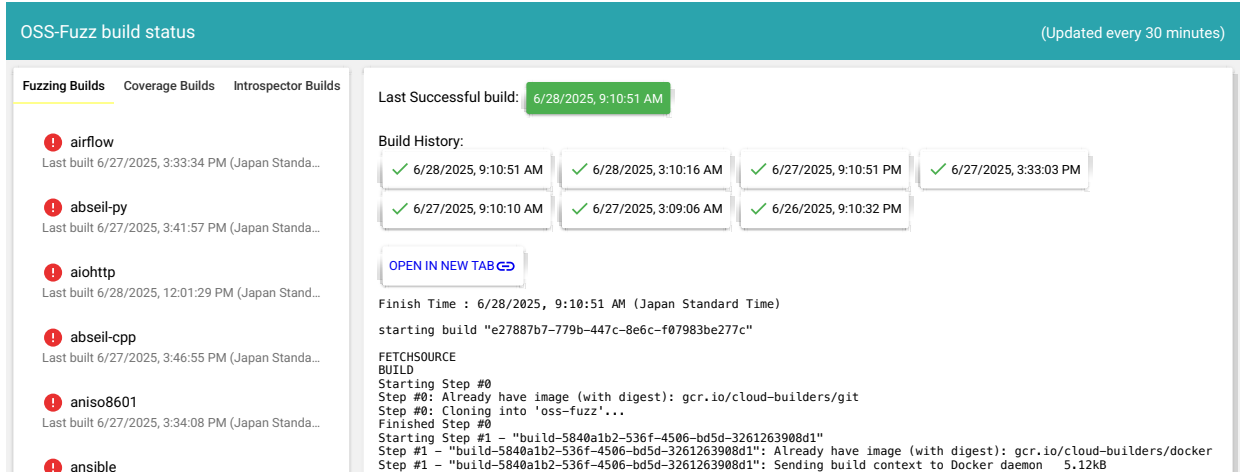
OSS-Fuzz build status

(Updated every 30 minutes)

Fuzzing Builds

Coverage Builds

Introspector Builds

airflow
Last built 6/27/2025, 3:33:34 PM (Japan Standa...

abseil-py
Last built 6/27/2025, 3:41:57 PM (Japan Standa...

aiohttp
Last built 6/28/2025, 12:01:29 PM (Japan Stand...

abseil-cpp
Last built 6/27/2025, 3:46:55 PM (Japan Standa...

aniso8601
Last built 6/27/2025, 3:34:08 PM (Japan Standa...

ansible

Last Successful build: 6/28/2025, 9:10:51 AM

Build History:

6/28/2025, 9:10:51 AM

6/28/2025, 3:10:16 AM

6/27/2025, 9:10:51 PM

6/27/2025, 3:33:03 PM

6/27/2025, 9:10:10 AM

6/27/2025, 3:09:06 AM

6/26/2025, 9:10:32 PM

OPEN IN NEW TAB

Finish Time : 6/28/2025, 9:10:51 AM (Japan Standard Time)

starting build "e27887b7-779b-447c-8e6c-f07983be277c"

FETCHSOURCE
BUILD
Starting Step #0
Step #0: Already have image (with digest): gcr.io/cloud-builders/git
Step #0: Cloning into 'oss-fuzz'...
Finished Step #0
Starting Step #1 - "build-5840a1b2-536f-4506-bd5d-3261263908d1"
Step #1 - "build-5840a1b2-536f-4506-bd5d-3261263908d1": Already have image (with digest): gcr.io/cloud-builders/docker
Step #1 - "build-5840a1b2-536f-4506-bd5d-3261263908d1": Sending build context to Docker daemon 5.12kB